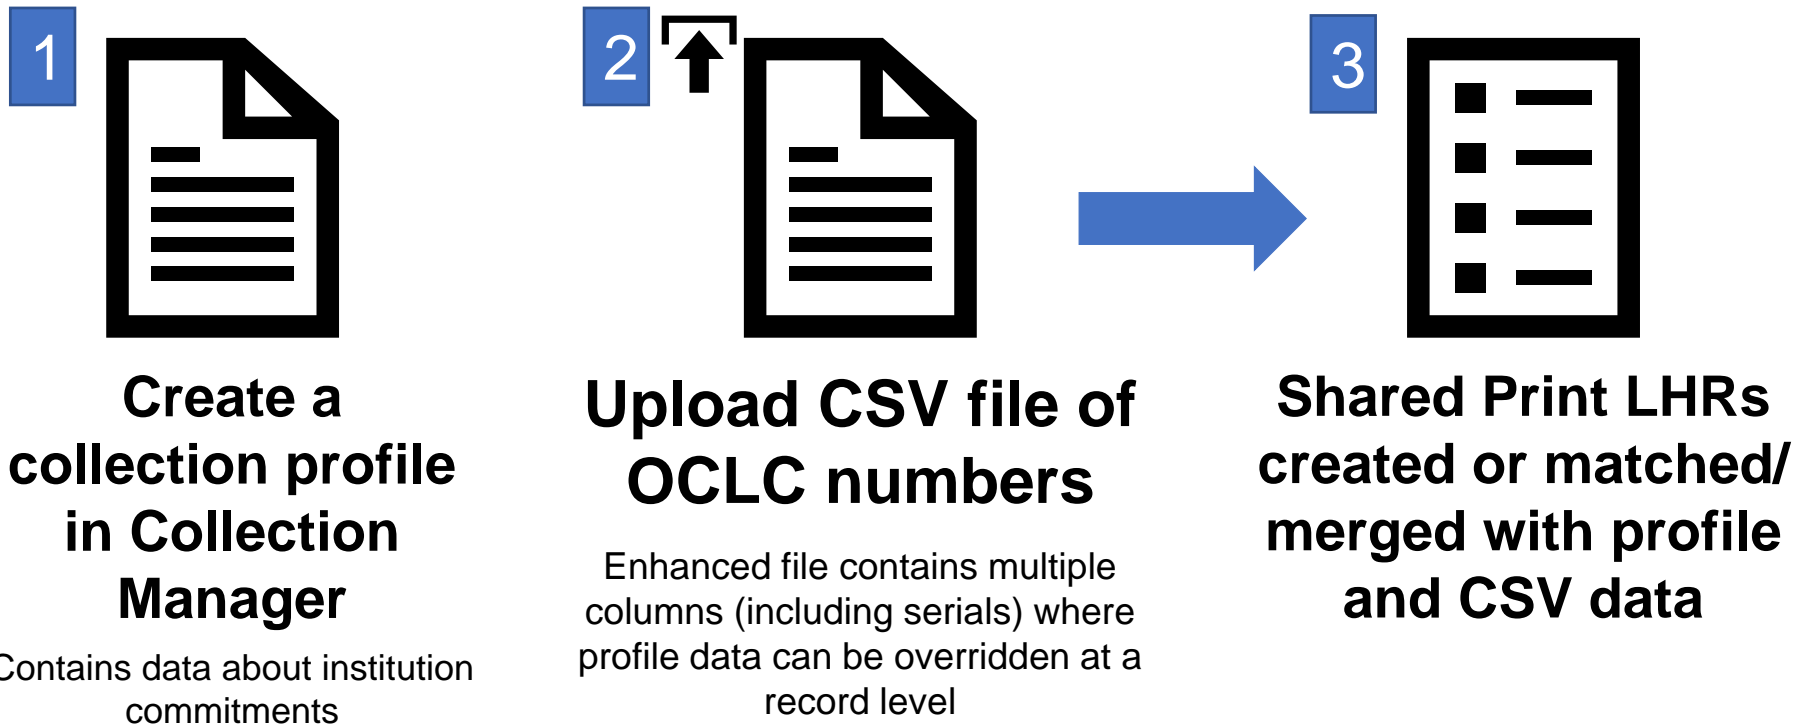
1

Create a collection profile in Collection Manager

Contains data about institution commitments

2

Upload CSV file of OCLC numbers

Enhanced file contains multiple columns (including serials) where profile data can be overridden at a record level

3

Shared Print LHRs created or matched/ merged with profile and CSV data